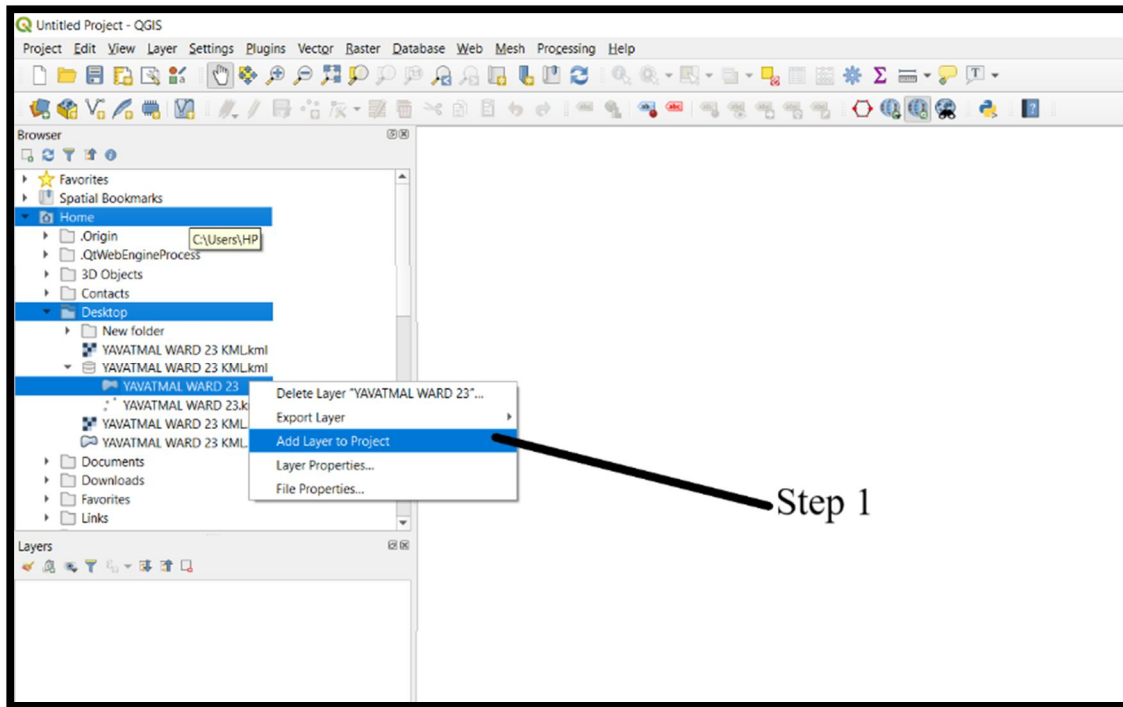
Untitled Project - QGIS

Project Edit View Layer Settings Plugins Vector Raster Database Web Mesh Processing Help

Browser

Favorites
Spatial Bookmarks
Home
.Origin
C:\Users\HP
.QtWebEngineProcess
3D Objects
Contacts
Desktop
New folder
YAVATMAL WARD 23 KML.kml
YAVATMAL WARD 23 KML.kml
YAVATMAL WARD 23
YAVATMAL WARD 23.k
YAVATMAL WARD 23 KML
YAVATMAL WARD 23 KML
Documents
Downloads
Favorites
Links

Delete Layer "YAVATMAL WARD 23"...
Export Layer
Add Layer to Project
Layer Properties...
File Properties...

Step 1

Layers